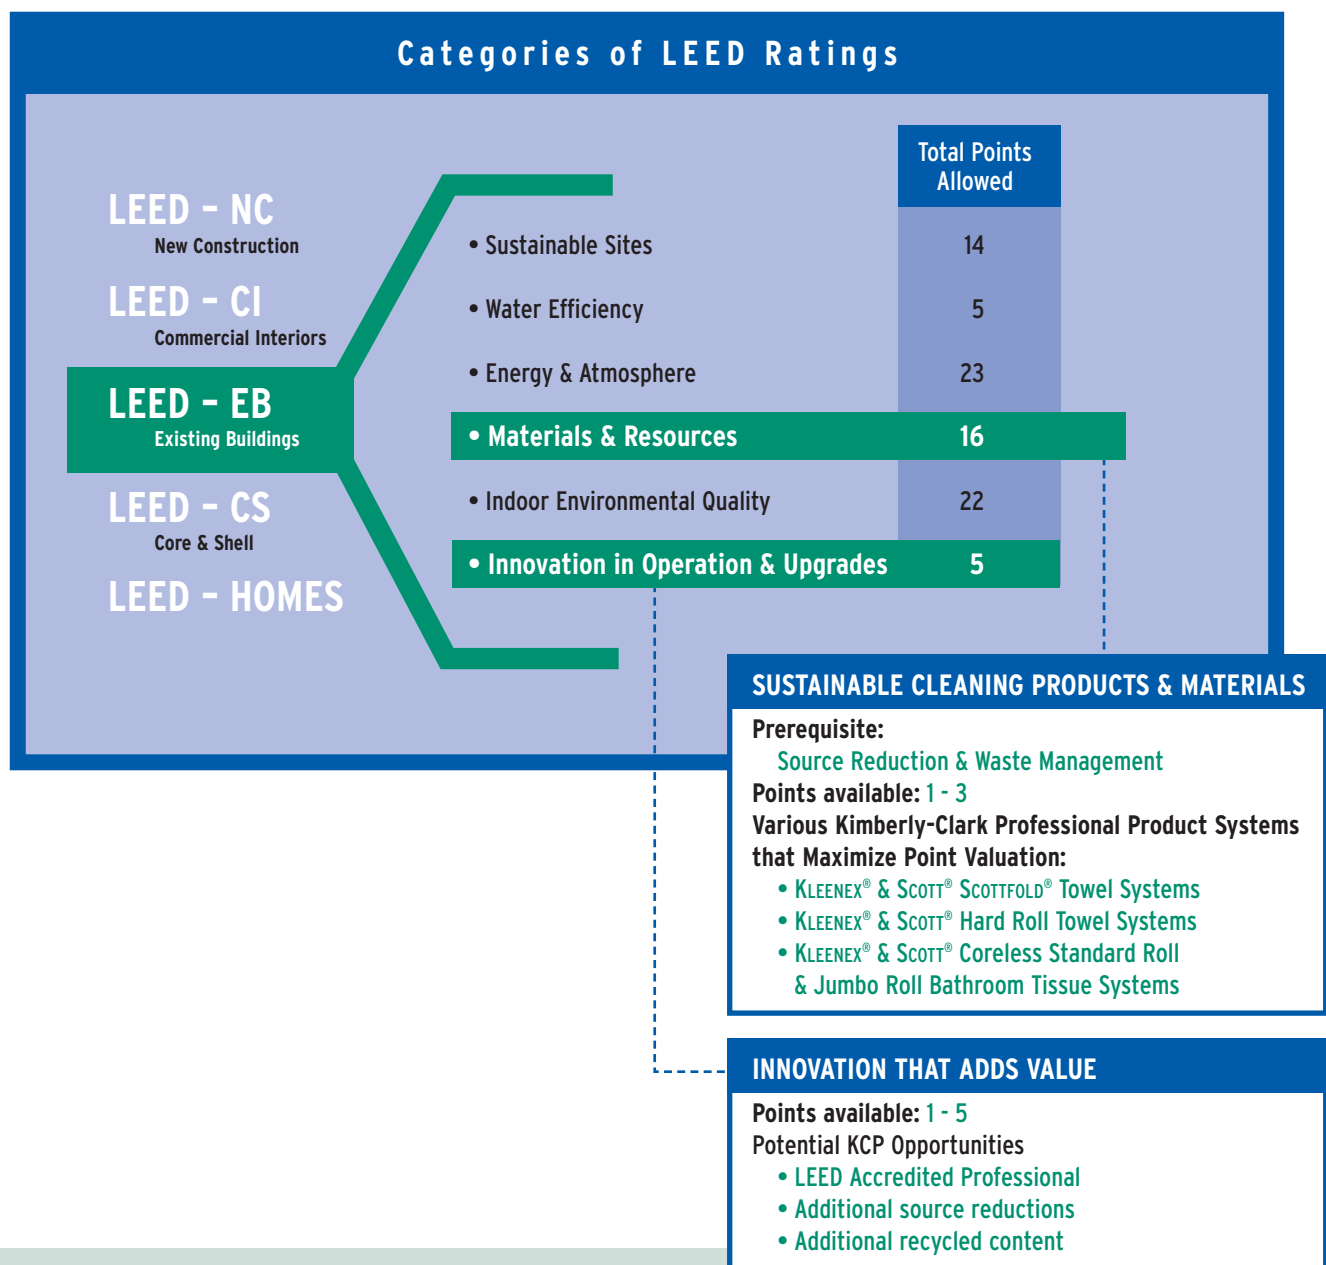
Categories of LEED Ratings

LEED – NC
New Construction

LEED – CI
Commercial Interiors

LEED – EB
Existing Buildings

LEED – CS
Core & Shell

LEED – HOMES

| | Total Points Allowed |
|---|---|
| • Sustainable Sites | 14 |
| • Water Efficiency | 5 |
| • Energy & Atmosphere | 23 |
| • Materials & Resources | 16 |
| • Indoor Environmental Quality | 22 |
| • Innovation in Operation & Upgrades | 5 |

SUSTAINABLE CLEANING PRODUCTS & MATERIALS

Prerequisite:
Source Reduction & Waste Management
Points available: 1 - 3
Various Kimberly-Clark Professional Product Systems that Maximize Point Valuation:
• KLEENEX® & SCOTT® SCOTTFOLD® Towel Systems
• KLEENEX® & SCOTT® Hard Roll Towel Systems
• KLEENEX® & SCOTT® Coreless Standard Roll & Jumbo Roll Bathroom Tissue Systems

INNOVATION THAT ADDS VALUE

Points available: 1 - 5
Potential KCP Opportunities
• LEED Accredited Professional
• Additional source reductions
• Additional recycled content